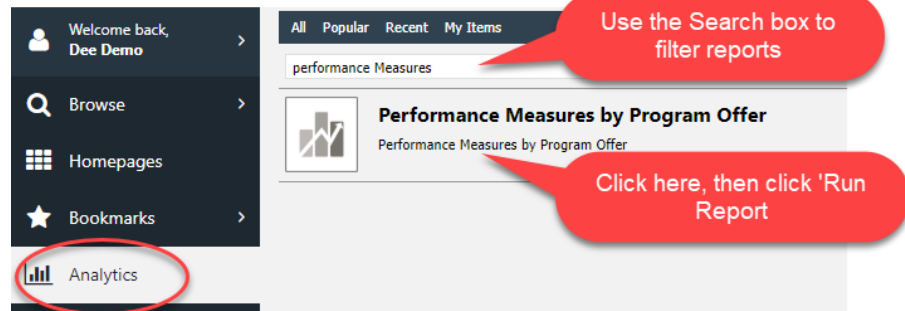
Welcome back,
Dee Demo

Browse

Homepages

Bookmarks

Analytics

All Popular Recent My Items

Use the Search box to filter reports

performance Measures

Performance Measures by Program Offer

Performance Measures by Program Offer

Click here, then click 'Run Report